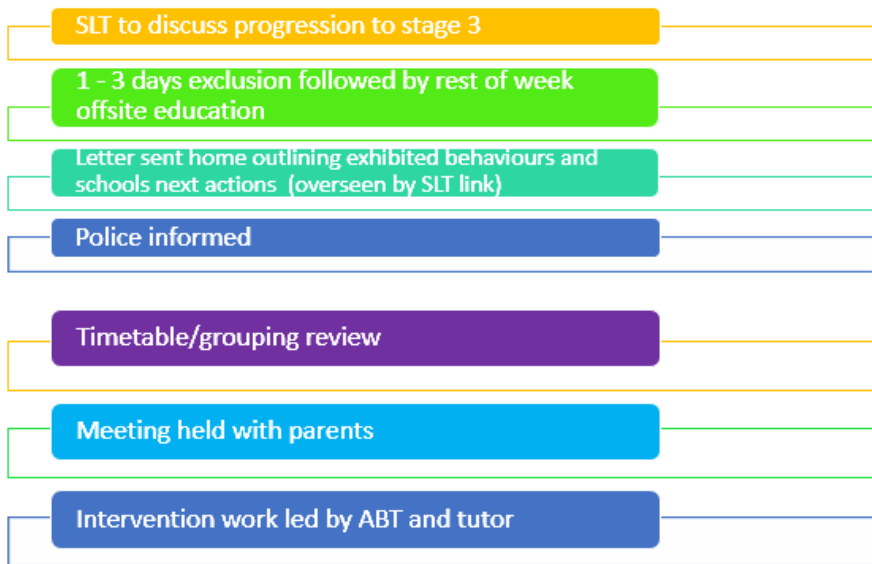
SLT to discuss progression to stage 3

1 - 3 days exclusion followed by rest of week offsite education

Letter sent home outlining exhibited behaviours and schools next actions (overseen by SLT link)

Police informed

Timetable/grouping review

Meeting held with parents

Intervention work led by ABT and tutor